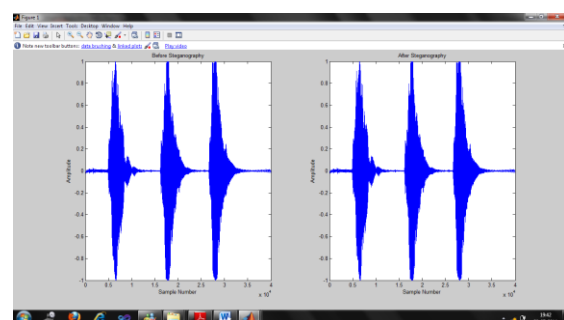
Figure 1

File Edit View Insert Tools Desktop Window Help

Note new toolbar buttons: data brushing & linked plots Play video

Before Stegenography

Amplitude

1
0.8
0.6
0.4
0.2
0
-0.2
-0.4
-0.6
-0.8
-1

0 0.5 1 1.5 2 2.5 3 3.5 4

Sample Number

$\times 10^4$

After Stegenography

Amplitude

1
0.8
0.6
0.4
0.2
0
-0.2
-0.4
-0.6
-0.8
-1

0 0.5 1 1.5 2 2.5 3 3.5 4

Sample Number

$\times 10^4$

19:42